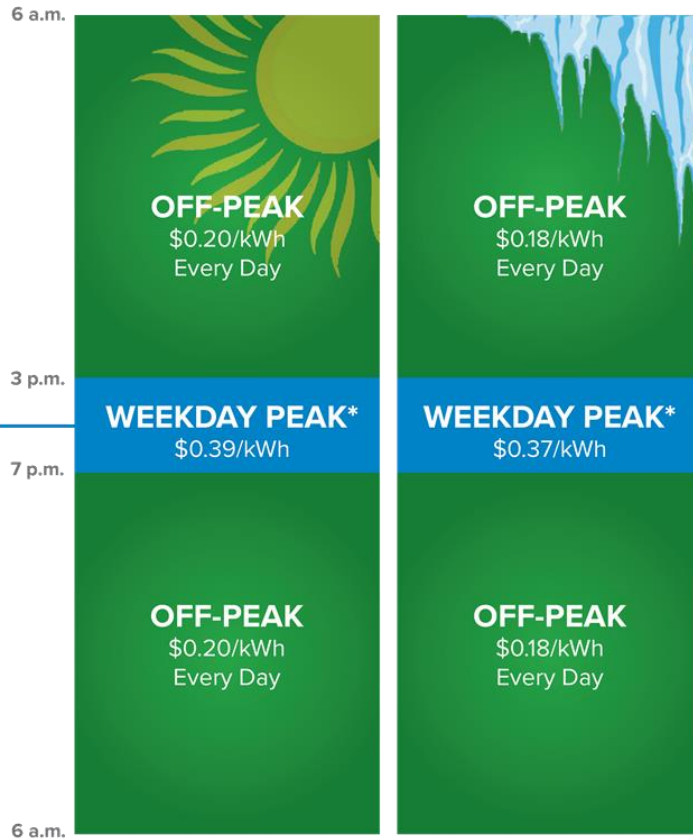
6 a.m.

OFF-PEAK
$0.20/kWh
Every Day

OFF-PEAK
$0.18/kWh
Every Day

3 p.m.

WEEKDAY PEAK*
$0.39/kWh

WEEKDAY PEAK*
$0.37/kWh

7 p.m.

OFF-PEAK
$0.20/kWh
Every Day

OFF-PEAK
$0.18/kWh
Every Day

6 a.m.